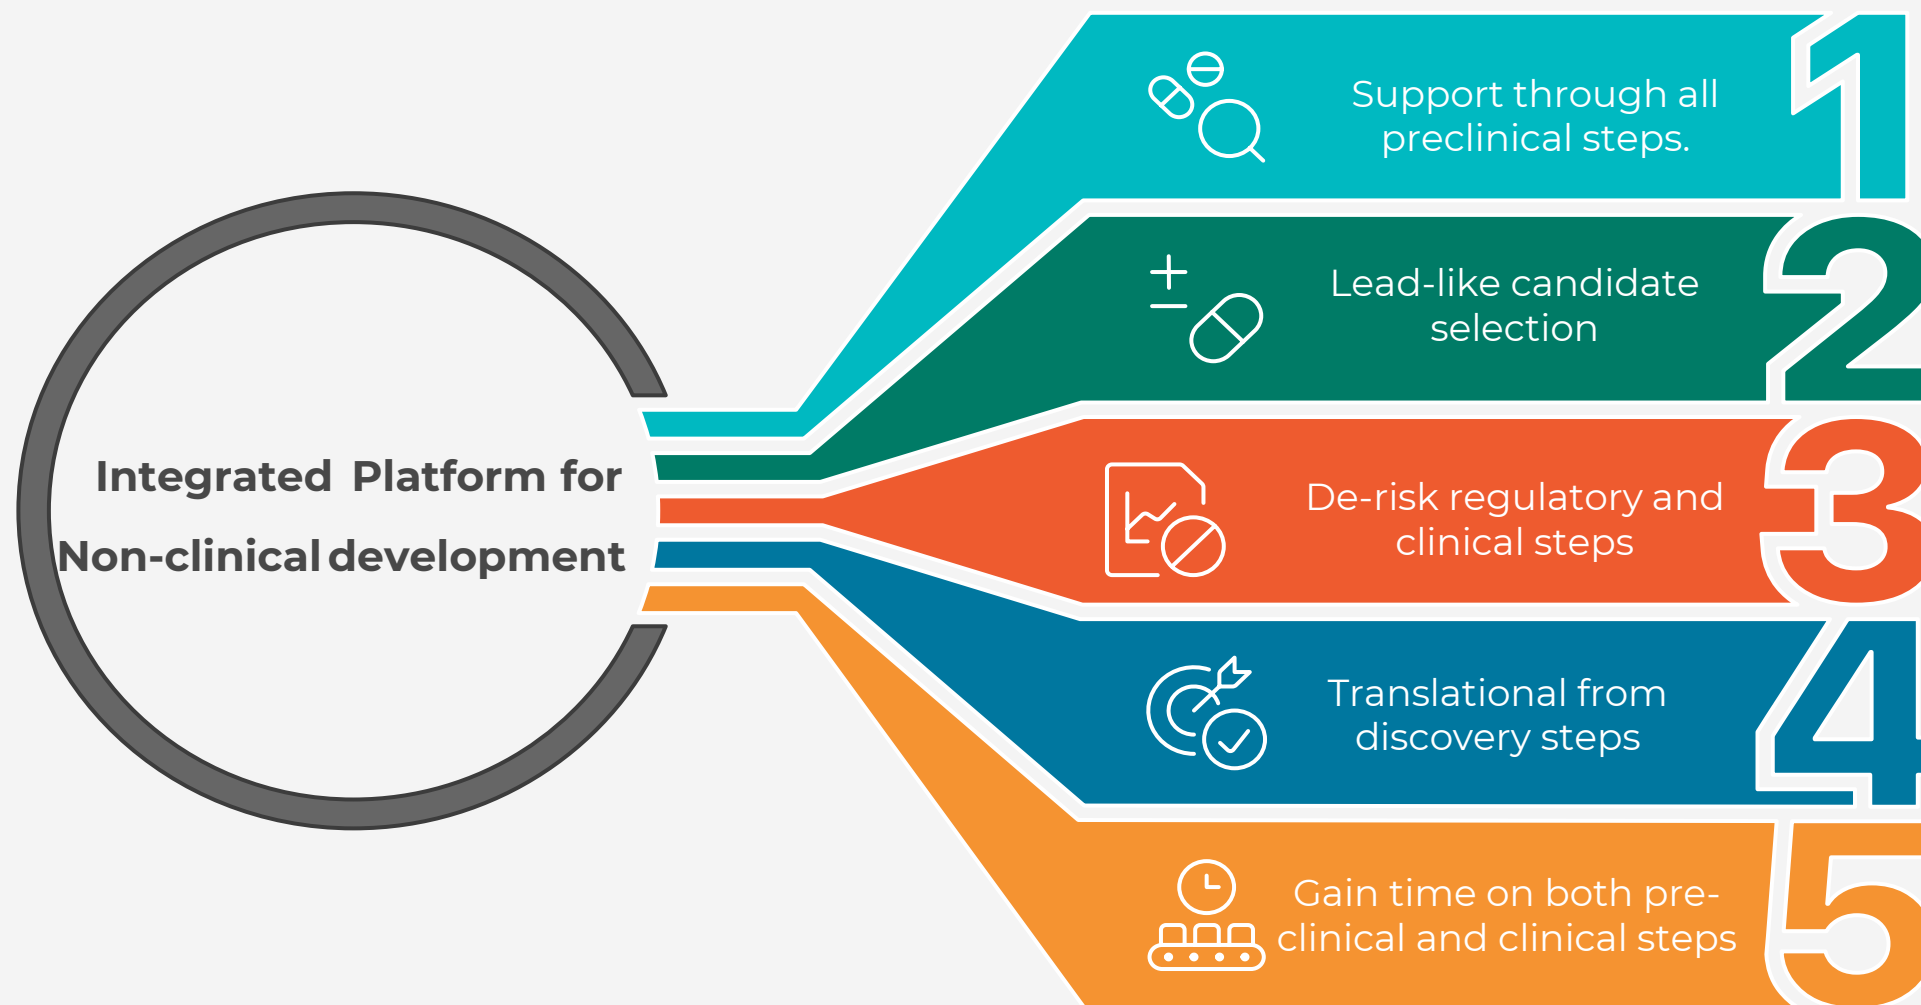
Integrated Platform for Non-clinical development

Support through all preclinical steps.

1

Lead-like candidate selection

2

De-risk regulatory and clinical steps

3

Translational from discovery steps

4

Gain time on both pre-clinical and clinical steps

5